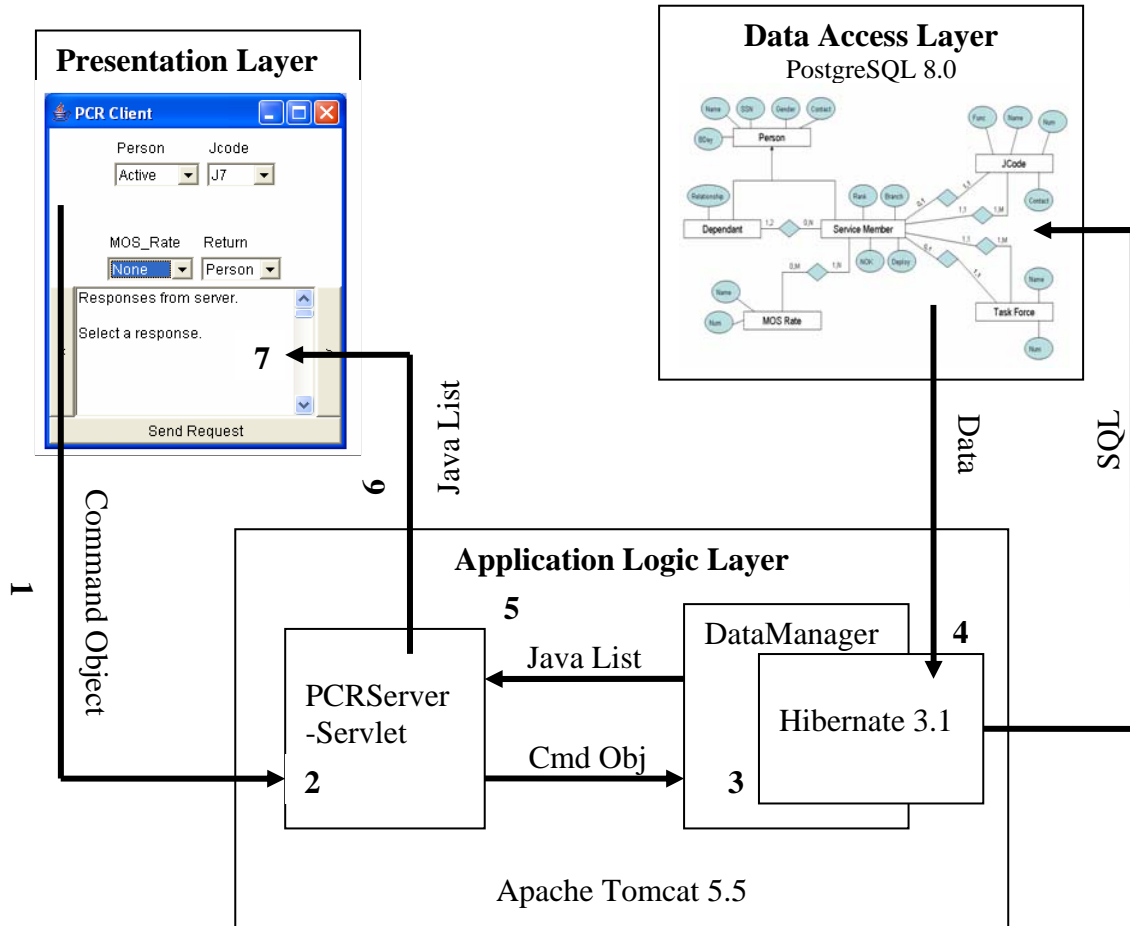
Presentation Layer

PCR Client

Person Jcode
Active J7

MOS_Rate Return
None Person

Responses from server.

Select a response.

7

Send Request

Data Access Layer
PostgreSQL 8.0

Name SSN Gender Contact
BDay
Person
Func Name Num
JCode
Contact
Relationship
Rank Branch
Dependant 1,2 0,N Service Member
0,1 1,1
1,1 1,M
1,1 1,M
0,n 1,n
NOK Deploy
0,M 1,N
Name
Num MOS Rate
Task Force
Name
Num

Data

SQL

1

Command Object

6

Java List

Application Logic Layer

5

PCRServer -Servlet

2

Java List

Cmd Obj

DataManager

4

Hibernate 3.1

3

Apache Tomcat 5.5